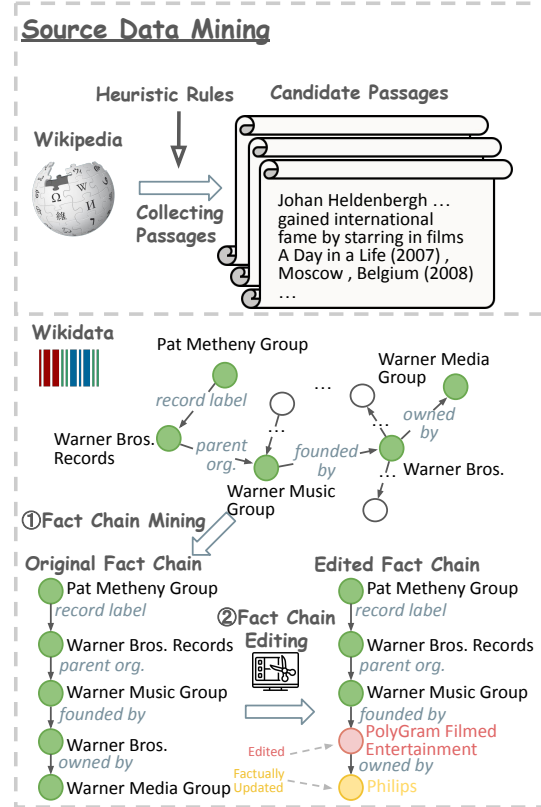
Source Data Mining

Heuristic Rules

Candidate Passages

Wikipedia

Collecting Passages

Johan Heldenbergh … gained international fame by starring in films A Day in a Life (2007) , Moscow , Belgium (2008) …

Wikidata

Pat Metheny Group

record label

Warner Bros. Records

parent org.

…

founded by

Warner Music Group

…

Warner Media Group

owned by

Warner Bros.

①Fact Chain Mining

Original Fact Chain

Pat Metheny Group

record label

Warner Bros. Records

parent org.

Warner Music Group

founded by

Warner Bros.

owned by

Warner Media Group

②Fact Chain Editing

Edited Fact Chain

Pat Metheny Group

record label

Warner Bros. Records

parent org.

Warner Music Group

founded by

Edited

PolyGram Filmed Entertainment

owned by

Factually Updated

Philips